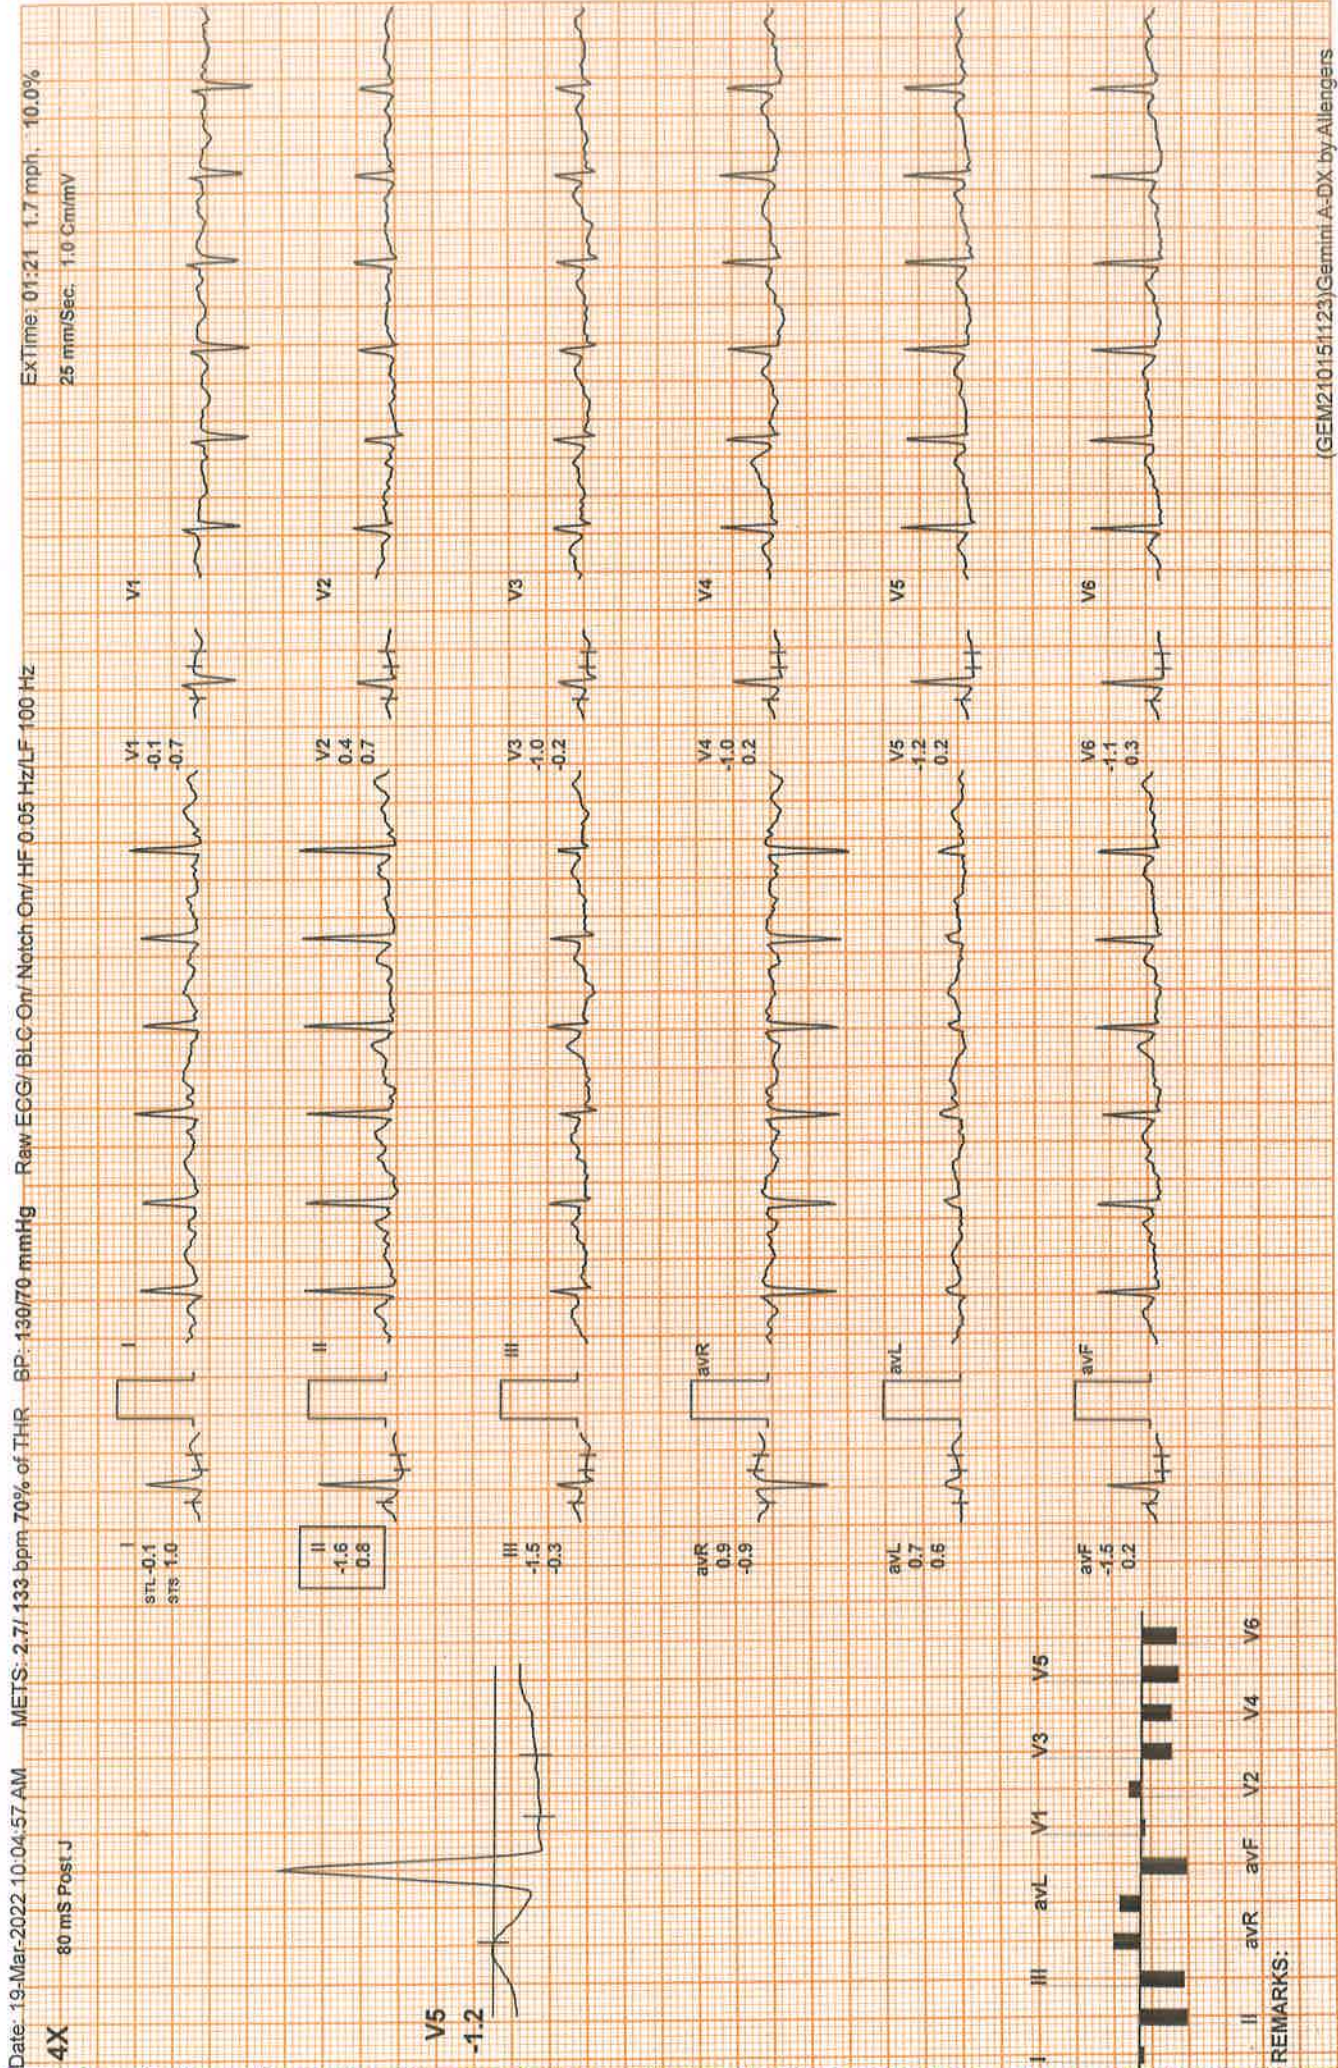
Date: 19-Mar-2022 10:04:57 AM METS: 2.7/ 133 bpm 70% of THR BP: 130/70 mmHg Raw ECG/ BLC On/ Notch On/ HF 0.05 Hz/LF 100 Hz ExTime: 01:21 1.7 mph 10.0%

4X 80 mS Post J 25 mm/Sec. 1.0 Cm/mV

V5
-1.2

I
STL -0.1
STS 1.0

II
-1.6
0.8

III
-1.5
-0.3

avR
0.9
-0.9

avL
0.7
0.6

avF
-1.5
0.2

I

II

III

avR

avL

avF

V1
-0.1
-0.7

V2
0.4
0.7

V3
-1.0
-0.2

V4
-1.0
0.2

V5
-1.2
0.2

V6
-1.1
0.3

V1

V2

V3

V4

V5

V6

I II III avR avL avF V1 V2 V3 V4 V5 V6

REMARKS:

(GEM21015/1123)Gemini A-DX by Allengers